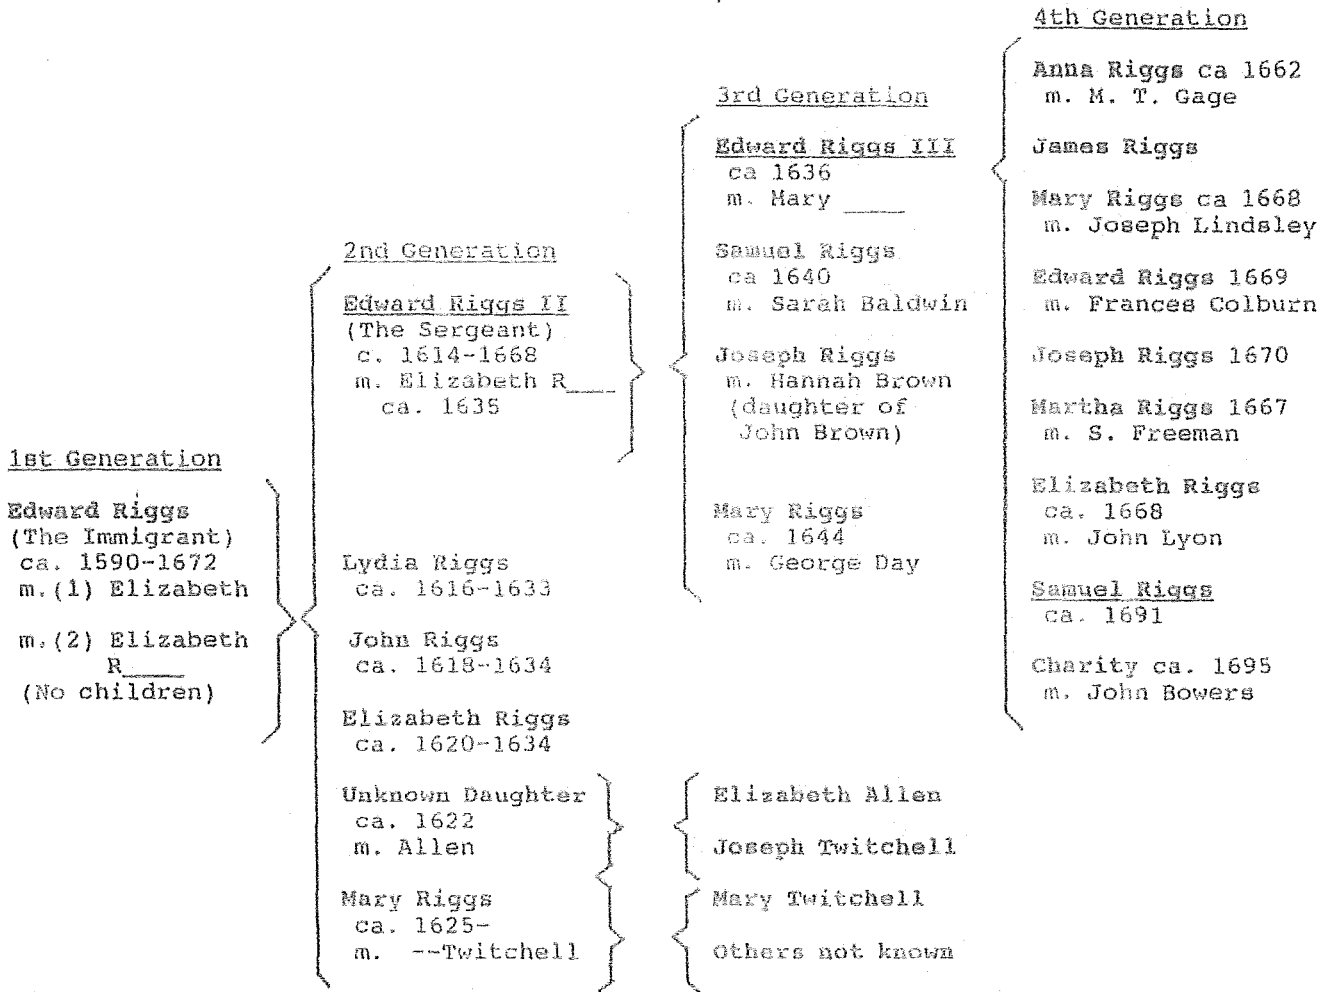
1st Generation

Edward Riggs
(The Immigrant)
ca. 1590-1672
m.(1) Elizabeth

m.(2) Elizabeth
R____
(No children)

2nd Generation

Edward Riggs II
(The Sergeant)
c. 1614-1668
m. Elizabeth R____
ca. 1635

Lydia Riggs
ca. 1616-1633

John Riggs
ca. 1618-1634

Elizabeth Riggs
ca. 1620-1634

Unknown Daughter
ca. 1622
m. Allen

Mary Riggs
ca. 1625-
m. --Twitchell

3rd Generation

Edward Riggs III
ca 1636
m. Mary ____

Samuel Riggs
ca 1640
m. Sarah Baldwin

Joseph Riggs
m. Hannah Brown
(daughter of
John Brown)

Mary Riggs
ca. 1644
m. George Day

Elizabeth Allen

Joseph Twitchell

Mary Twitchell

Others not known

4th Generation

Anna Riggs ca 1662
m. M. T. Gage

James Riggs

Mary Riggs ca 1668
m. Joseph Lindsley

Edward Riggs 1669
m. Frances Colburn

Joseph Riggs 1670

Martha Riggs 1667
m. S. Freeman

Elizabeth Riggs
ca. 1668
m. John Lyon

Samuel Riggs
ca. 1691

Charity ca. 1695
m. John Bowers